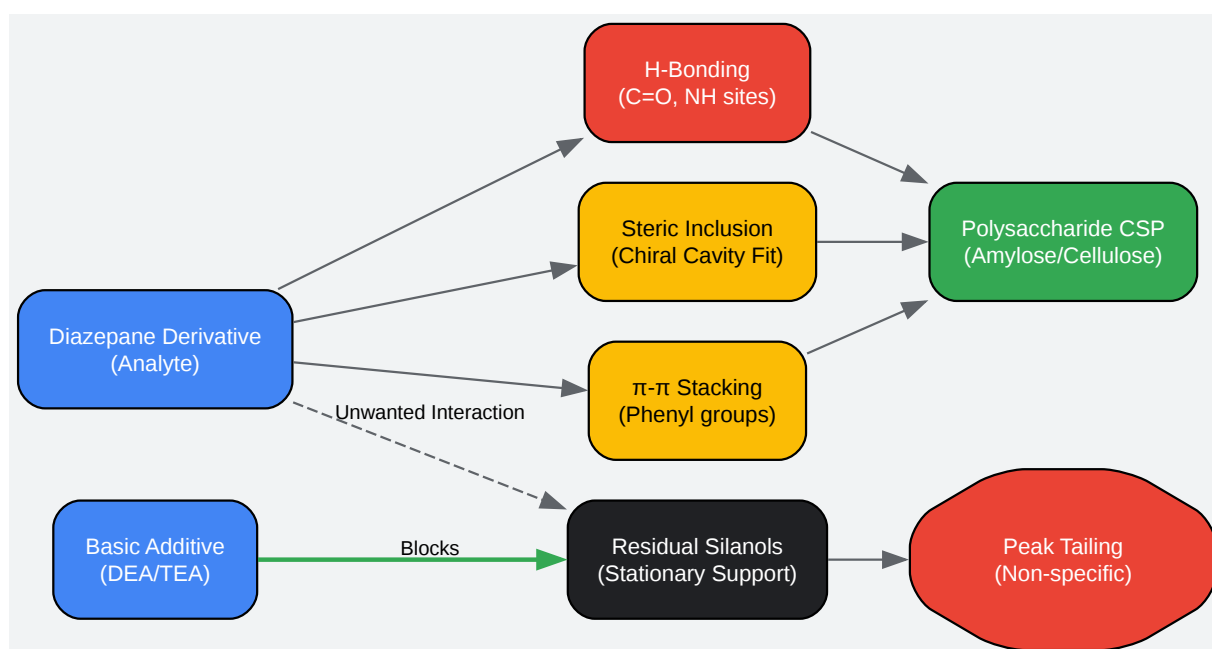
H-Bonding
(C=O, NH sites)

Steric Inclusion
(Chiral Cavity Fit)

Polysaccharide CSP
(Amylose/Cellulose)

Diazepane Derivative
(Analyte)

π-π Stacking
(Phenyl groups)

Unwanted Interaction

Basic Additive
(DEA/TEA)

Blocks

Residual Silanols
(Stationary Support)

Peak Tailing
(Non-specific)